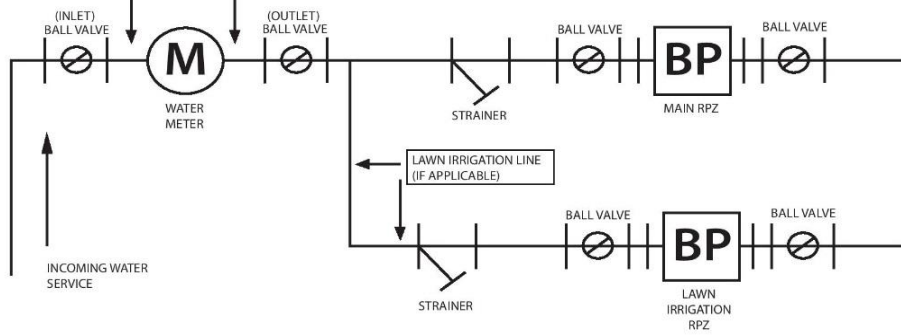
(INLET)
BALL VALVE

M

WATER
METER

(OUTLET)
BALL VALVE

STRAINER

BALL VALVE

BP

MAIN RPZ

BALL VALVE

LAWN IRRIGATION LINE
(IF APPLICABLE)

INCOMING WATER
SERVICE

STRAINER

BALL VALVE

BP

LAWN
IRRIGATION
RPZ

BALL VALVE